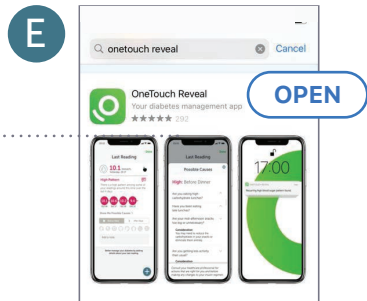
E

onetouch reveal

Cancel

OneTouch Reveal

Your diabetes management app

★★★★★ 292

OPEN

Last Reading

10.1

High Pattern

Possible Causes

High: Before Dinner

Did you eat a high carbohydrate lunch?

Have you been eating late lunches?

Have you been skipping your snack?

Consideration

Consideration

17:00